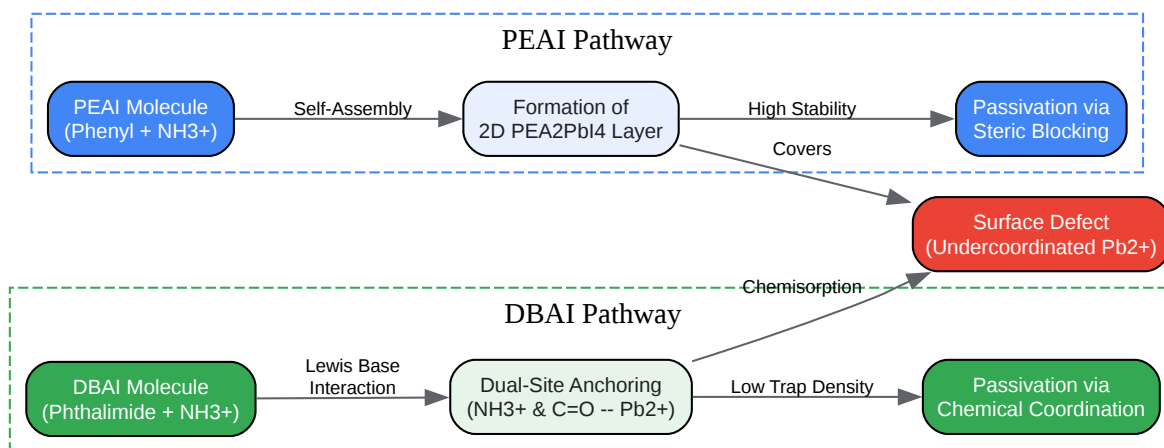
PEAI Pathway

PEAI Molecule
(Phenyl + NH3+)

Self-Assembly

Formation of
2D PEA2PbI4 Layer

High Stability

Passivation via
Steric Blocking

Covers

Surface Defect
(Undercoordinated Pb2+)

Chemisorption

DBAI Pathway

DBAI Molecule
(Phthalimide + NH3+)

Lewis Base
Interaction

Dual-Site Anchoring
(NH3+ & C=O -- Pb2+)

Low Trap Density

Passivation via
Chemical Coordination